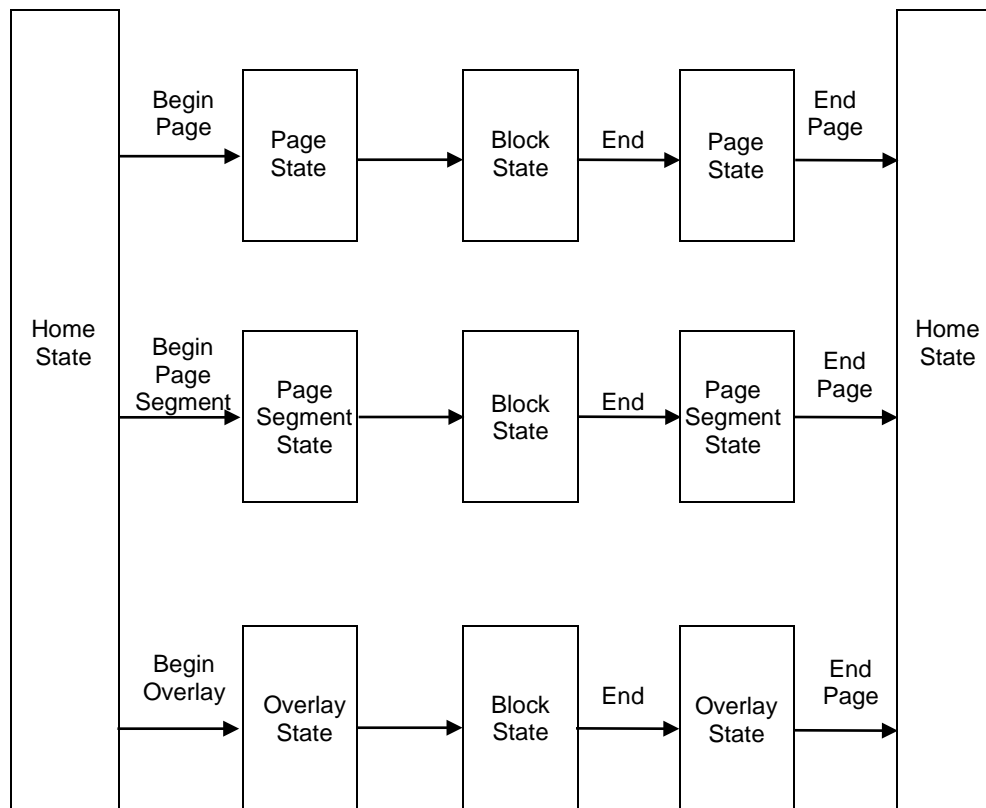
Home State

Begin Page

Page State

Block State

End

Page State

End Page

Begin Page Segment

Page Segment State

Block State

End

Page Segment State

End Page

Begin Overlay

Overlay State

Block State

End

Overlay State

End Page

Home State